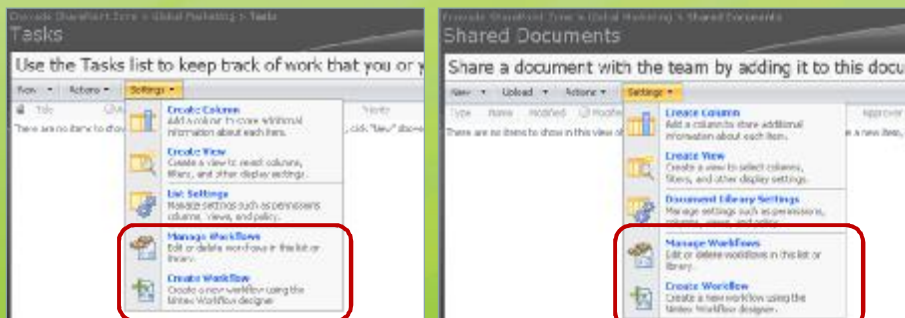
Cascade SharePoint Zone > Global Marketing > Tasks

Tasks

Use the Tasks list to keep track of work that you or y

New ▾ Actions ▾ Settings ▾

Title

There are no items to show

Create Column
Add a column to store additional information about each item.

Create View
Create a view to select columns, filters, and other display settings.

List Settings
Manage settings such as permissions, columns, views, and policy.

Manage Workflows
Edit or delete workflows in this list or library.

Create Workflow
Create a new workflow using the Nintex Workflow designer

Cascade SharePoint Zone > Global Marketing > Shared Documents

Shared Documents

Share a document with the team by adding it to this docu

New ▾ Upload ▾ Actions ▾ Settings ▾

Type Name Modified

There are no items to show in this view of

Create Column
Add a column to store additional information about each item.

Create View
Create a view to select columns, filters, and other display settings.

Document Library Settings
Manage settings such as permissions, columns, views, and policy.

Manage Workflows
Edit or delete workflows in this list or library.

Create Workflow
Create a new workflow using the Nintex Workflow designer.

Approver

a new item,